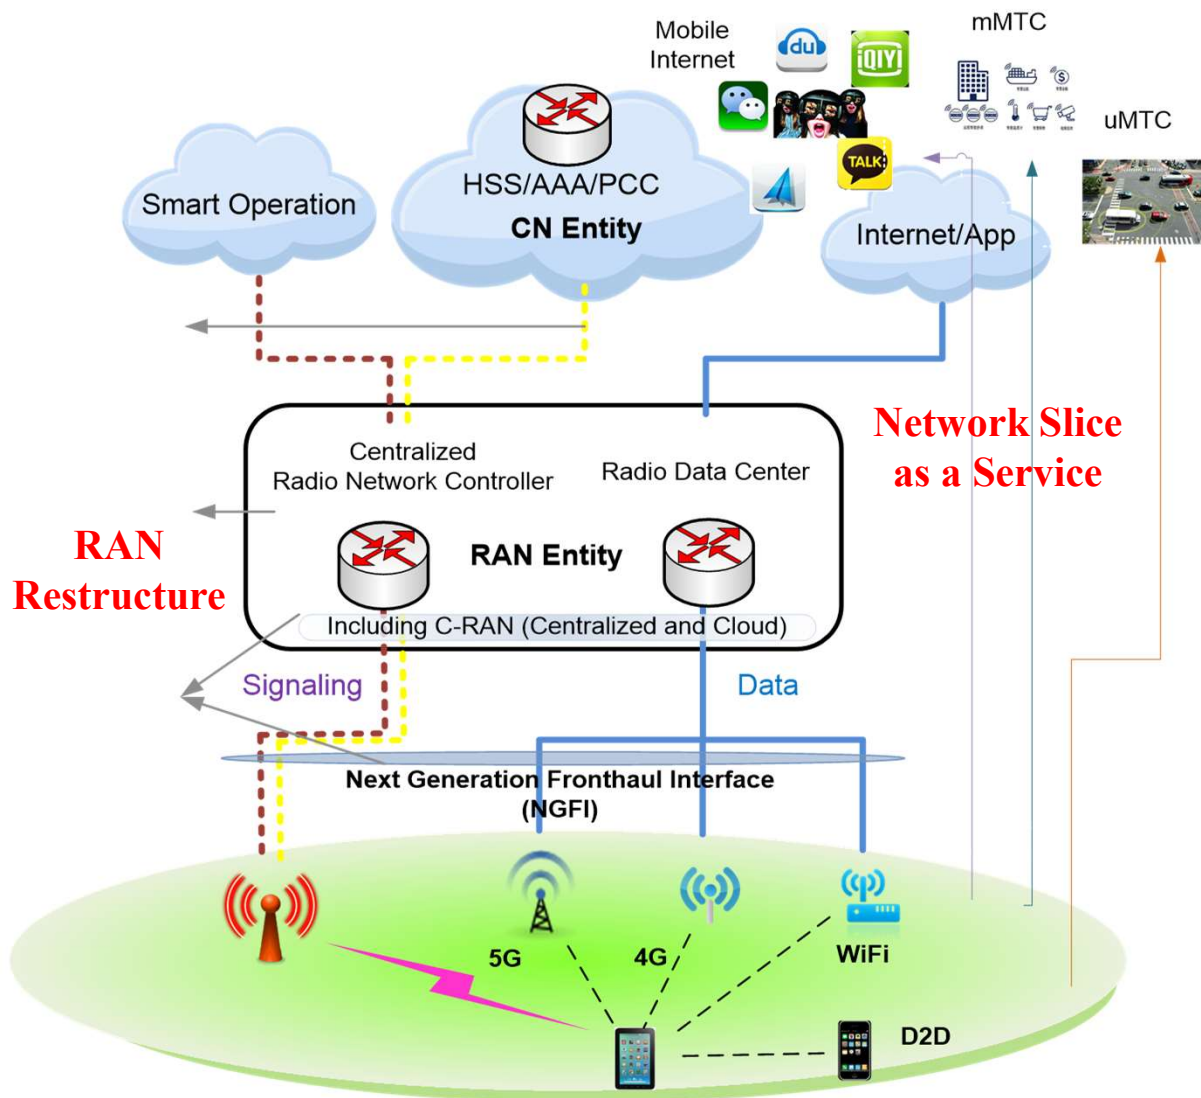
Mobile Internet

mMTC

uMTC

du

iQIYI

TALK

Smart Operation

HSS/AAA/PCC

CN Entity

Internet/App

Network Slice as a Service

Centralized Radio Network Controller

Radio Data Center

RAN Restructure

RAN Entity

Including C-RAN (Centralized and Cloud)

Signaling

Data

Next Generation Fronthaul Interface (NGFI)

5G

4G

WiFi

D2D